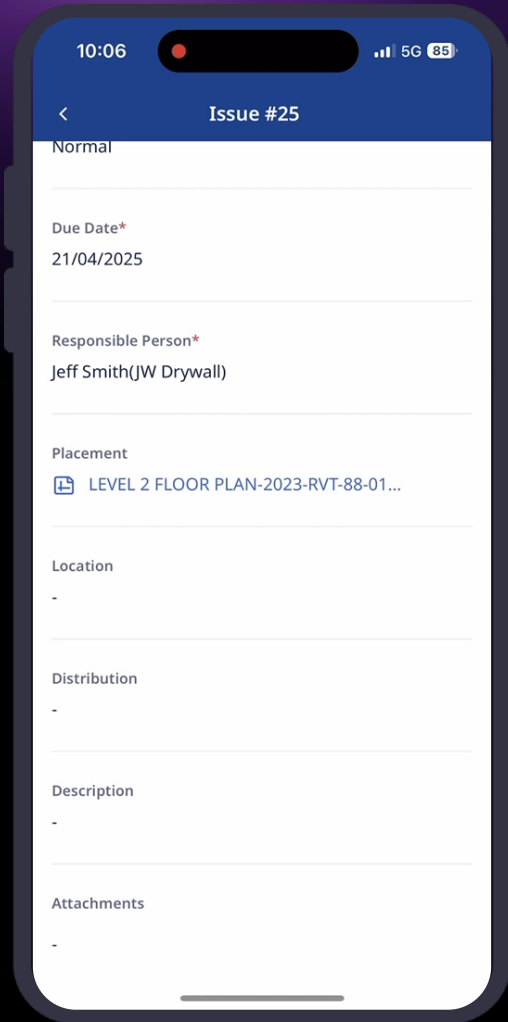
10:06

5G 85

<

Issue #25

Normal

Due Date*
21/04/2025

Responsible Person*
Jeff Smith(JW Drywall)

Placement
LEVEL 2 FLOOR PLAN-2023-RVT-88-01...

Location
-

Distribution
-

Description
-

Attachments
-